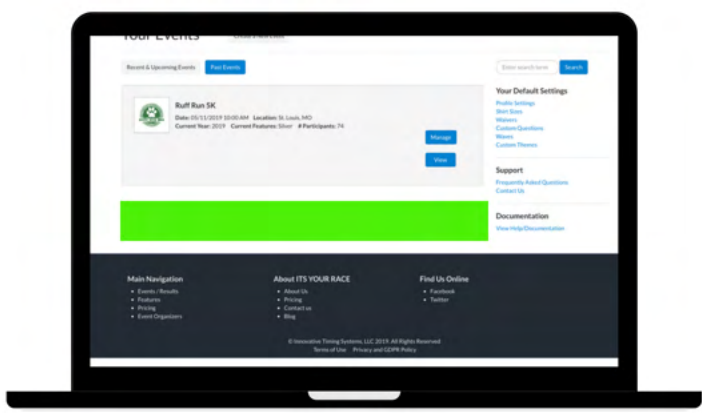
Your Events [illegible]

Recent & Upcoming Events Past Events

Enter search term Search

Ruff Run 5K

Date: 05/11/2019 10:00 AM Location: St. Louis, MO
Current Year: 2019 Current Features: Silver # Participants: 74

Manage

View

Your Default Settings

Profile Settings
Shirt Sizes
Waivers
Custom Questions
Waves
Custom Themes

Support

Frequently Asked Questions
Contact Us

Documentation

View Help/Documentation

Main Navigation

- Events / Results
- Features
- Pricing
- Event Organizers

About ITS YOUR RACE

- About Us
- Pricing
- Contact us
- Blog

Find Us Online

- Facebook
- Twitter

© Innovative Timing Systems, LLC 2019. All Rights Reserved.
Terms of Use Privacy and GDPR Policy